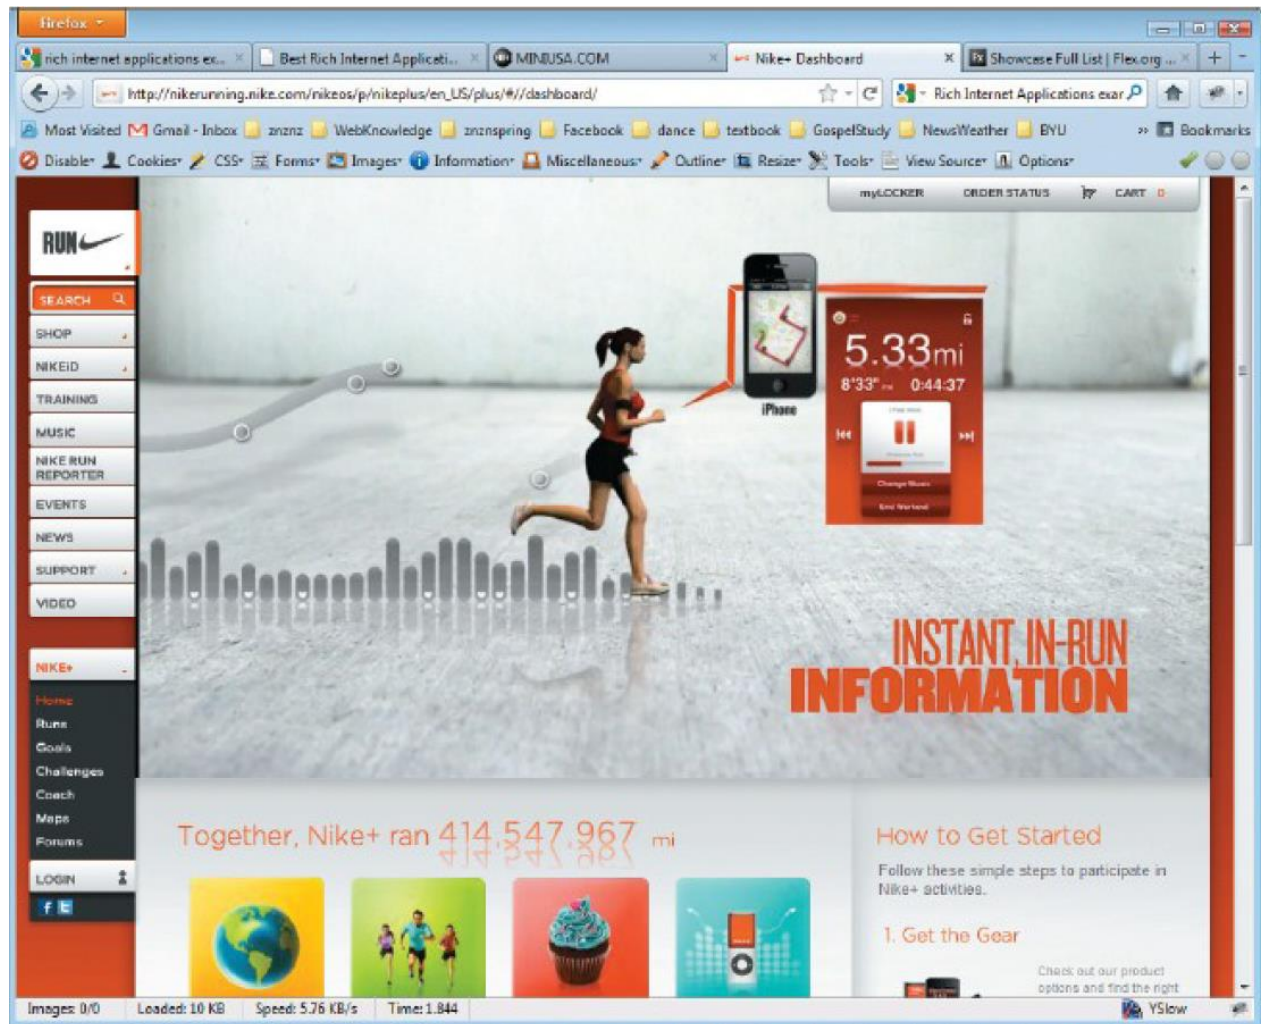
Firefox

rich internet applications ex... | Best Rich Internet Applicati... | MINIUSA.COM | Nike+ Dashboard | Showcase Full List | Flex.org ...

http://nikerunning.nike.com/nikeos/p/nikeplus/en_US/plus/#//dashboard/

Rich Internet Applications exar

Most Visited | Gmail - Inbox | znznz | WebKnowledge | znznspring | Facebook | dance | textbook | GospelStudy | NewsWeather | BYU | Bookmarks

Disable | Cookies | CSS | Forms | Images | Information | Miscellaneous | Outline | Resize | Tools | View Source | Options

myLOCKER | ORDER STATUS | CART 0

RUN

SEARCH
SHOP
NIKEID
TRAINING
MUSIC
NIKE RUN REPORTER
EVENTS
NEWS
SUPPORT
VIDEO

NIKE+
Home
Runs
Goals
Challenges
Coach
Maps
Forums

LOGIN

iPhone

5.33mi
8'33" 0:44:37

INSTANT, IN-RUN INFORMATION

Together, Nike+ ran 414,547,967 mi

How to Get Started

Follow these simple steps to participate in Nike+ activities.

1. Get the Gear

Check out our product options and find the right

Images: 0/0 | Loaded: 10 KB | Speed: 5.76 KB/s | Time: 1.844 | YSlow